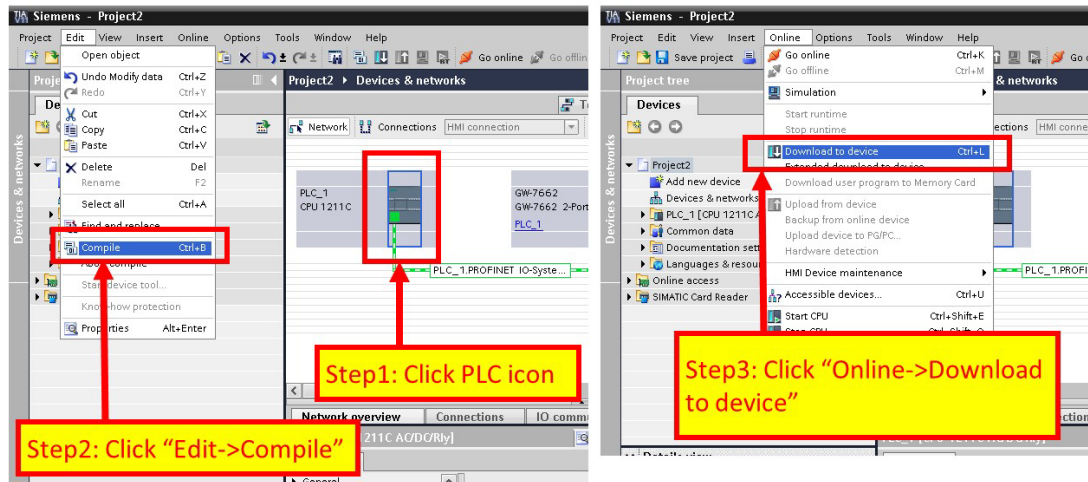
Siemens - Project2

Project Edit View Insert Online Options Tools Window Help

Open object
Undo Modify data Ctrl+Z
Redo Ctrl+Y
Cut Ctrl+X
Copy Ctrl+C
Paste Ctrl+V
Delete Del
Rename F2
Select all Ctrl+A
Find and replace
Compile Ctrl+B
Abort compile
Start device tool...
Know-how protection
Properties Alt+Enter

Go online Go offline

Project2 ▸ Devices & networks

Network Connections HMI connection

PLC_1
CPU 1211C

GW-7662
GW-7662 2-Port
PLC_1

PLC_1.PROFINET IO-Syste...

Network overview Connections IO comm

1211C AC/DC/Rly]

Devices & networks

Step1: Click PLC icon

Step2: Click "Edit->Compile"

Siemens - Project2

Project Edit View Insert Online Options Tools Window Help

Save project

Project tree

Devices

Go online Ctrl+K
Go offline Ctrl+M
Simulation
Start runtime
Stop runtime
Download to device Ctrl+L
Extended download to device...
Download user program to Memory Card
Upload from device
Backup from online device
Upload device to PG/PC...
Hardware detection
HMI Device maintenance
Accessible devices... Ctrl+U
Start CPU Ctrl+Shift+E
Stop CPU Ctrl+Shift+Q

Project2
Add new device
Devices & networks
PLC_1 [CPU 1211C A
Common data
Documentation sett
Languages & resour
Online access
SIMATIC Card Reader

& networks
ections HMI conne
PLC_1.PROFI

Devices & networks

Step3: Click "Online->Download to device"